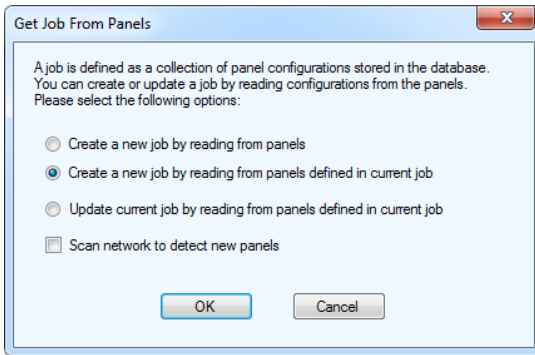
Get Job From Panels

A job is defined as a collection of panel configurations stored in the database. You can create or update a job by reading configurations from the panels. Please select the following options:

Create a new job by reading from panels

Create a new job by reading from panels defined in current job

Update current job by reading from panels defined in current job

Scan network to detect new panels

OK

Cancel